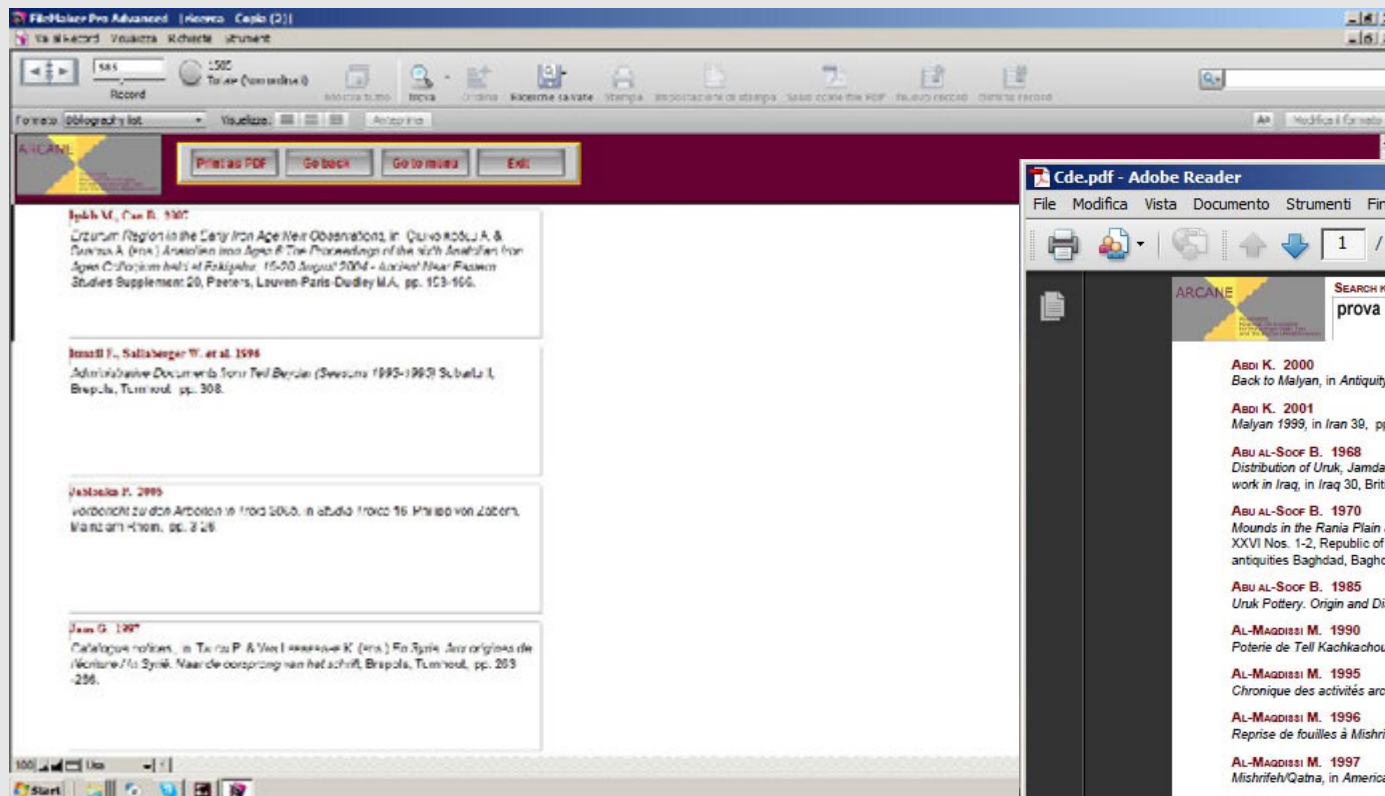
FileMaker Pro Advanced [Ricerca Copia (2)]
Vai al Record Visualizza Richieste Strumenti

585
1585
Totale (non ordinati)
Record
Mostra tutto Trova Ordina Ricerche salvate Stampa Impostazioni di stampa Salva come file PDF Nuovo record Elimina record

Formato: Bibliography list Visualizza: Anteprima
Modifica formato

ARCANE
Print as PDF Go back Go to menu Exit

Işıklı M., Can B. 2007
Erzurum Region in the Early Iron Age New Observations, in Çilingiroğlu A. & Sagona A. (eds.) Anatolian Iron Ages 6 The Proceedings of the sixth Anatolian Iron Ages Colloquium held at Eskişehir, 16-20 August 2004 - Ancient Near Eastern Studies Supplement 20, Peeters, Louven-Paris-Dudley M.A, pp. 153-166.

Ismail F., Sallaberger W. et al. 1996
Administrative Documents from Tell Beydar (Seasons 1993-1995) Subartu II, Brepols, Turnhout, pp. 308.

Jablonka P. 2005
Vorbericht zu den Arbeiten in Troia 2005, in studia troica 15, Philipp von Zabern, Mainz am Rhein, pp. 3-26.

Jans G. 1997
Catalogue notices, in Talon P. & Van Lerberghe K. (eds.) En Syrie. Aux origines de l'écriture / In Syrië. Naar de oorsprong van het schrift, Brepols, Turnhout, pp. 203-256.

100 Uso
Start

Cde.pdf - Adobe Reader
File Modifica Vista Documento Strumenti Fin
1 /
ARCANE
SEARCH K
prova

ABDI K. 2000
Back to Malyan, in Antiquity
ABDI K. 2001
Malyan 1999, in Iran 39, pp
ABU AL-SOOF B. 1968
Distribution of Uruk, Jamda
work in Iraq, in Iraq 30, Brit
ABU AL-SOOF B. 1970
Mounds in the Rania Plain
XXVI Nos. 1-2, Republic of
antiquities Baghdad, Bagh
ABU AL-SOOF B. 1985
Uruk Pottery. Origin and Di
AL-MAQDISSI M. 1990
Poterie de Tell Kachkachou
AL-MAQDISSI M. 1995
Chronique des activités arc
AL-MAQDISSI M. 1996
Reprise de fouilles à Mishri
AL-MAQDISSI M. 1997
Mishrifeh/Qatna, in America